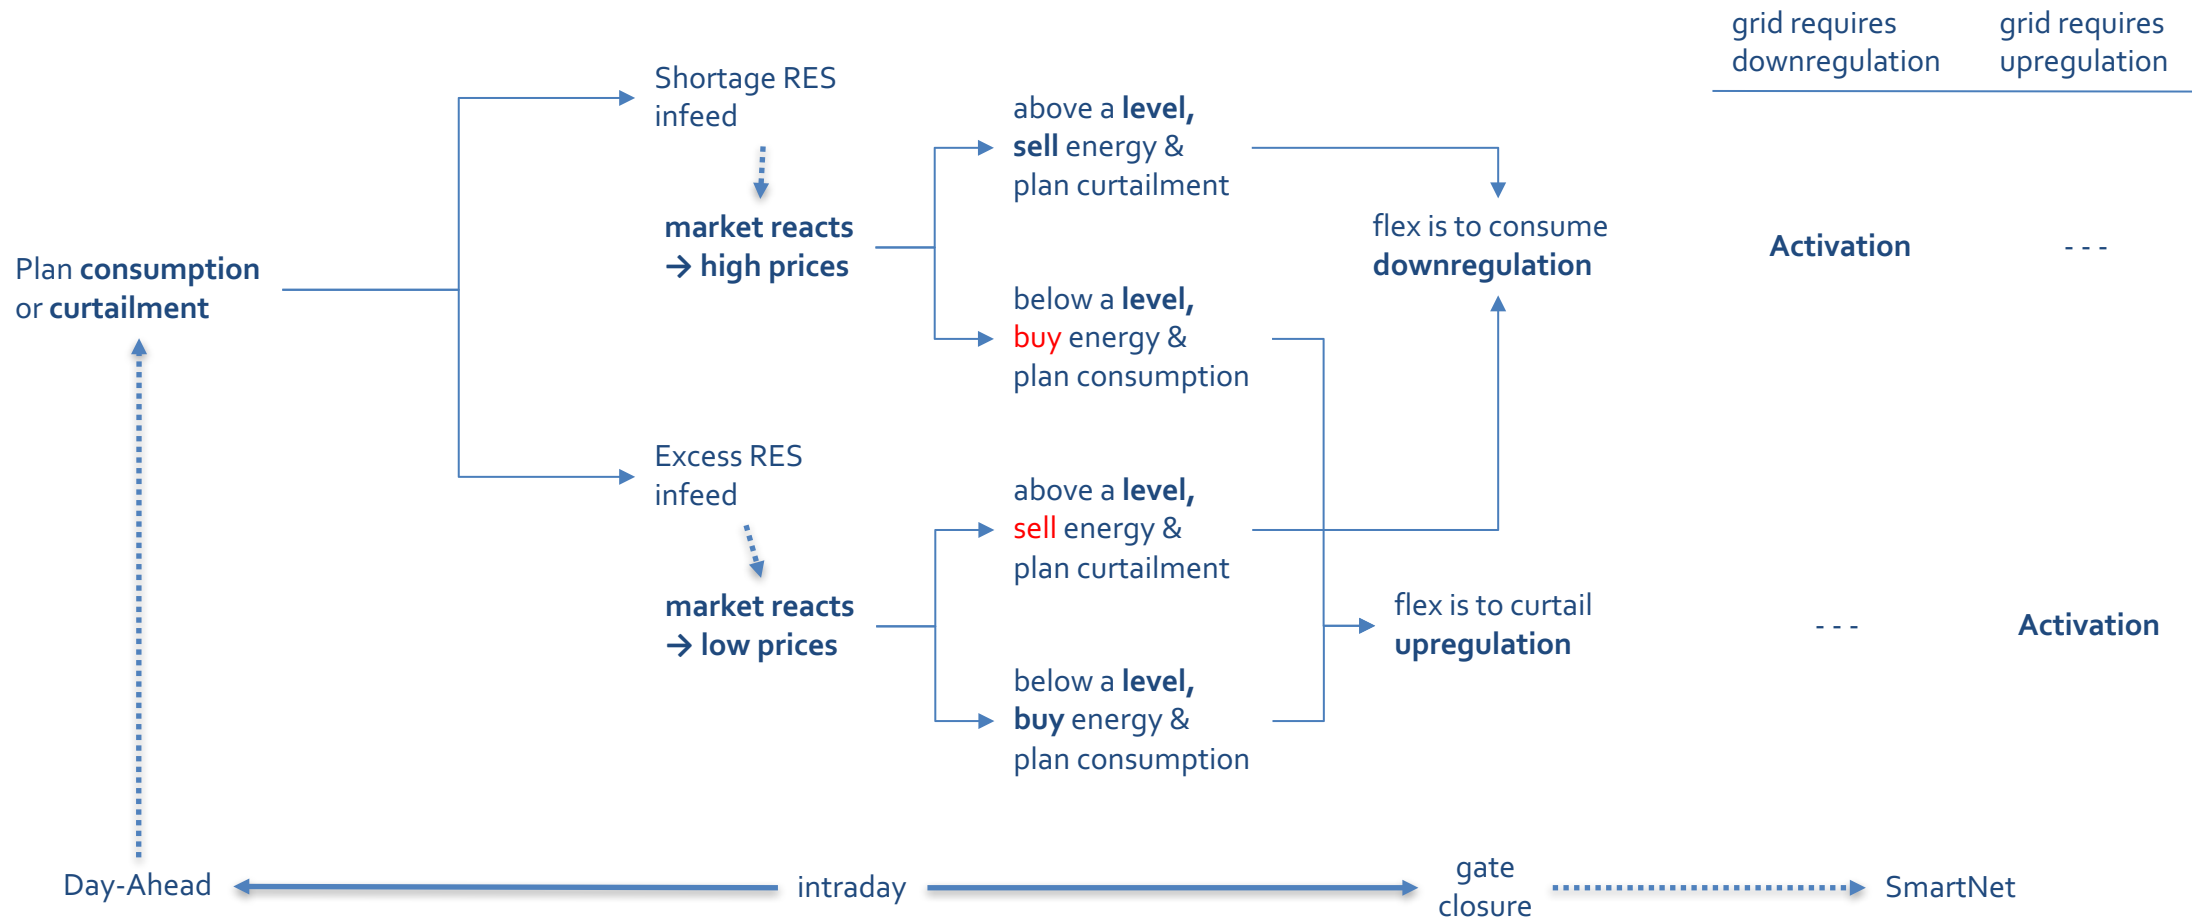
grid requires downregulation

grid requires upregulation

Shortage RES infeed

market reacts → high prices

above a **level,** **sell** energy & plan curtailment

below a **level,** buy energy & plan consumption

flex is to consume **downregulation**

Activation

- - -

Plan **consumption** or **curtailment**

Excess RES infeed

market reacts → low prices

above a **level,** sell energy & plan curtailment

below a **level,** **buy** energy & plan consumption

flex is to curtail **upregulation**

- - -

Activation

Day-Ahead

intraday

gate closure

SmartNet